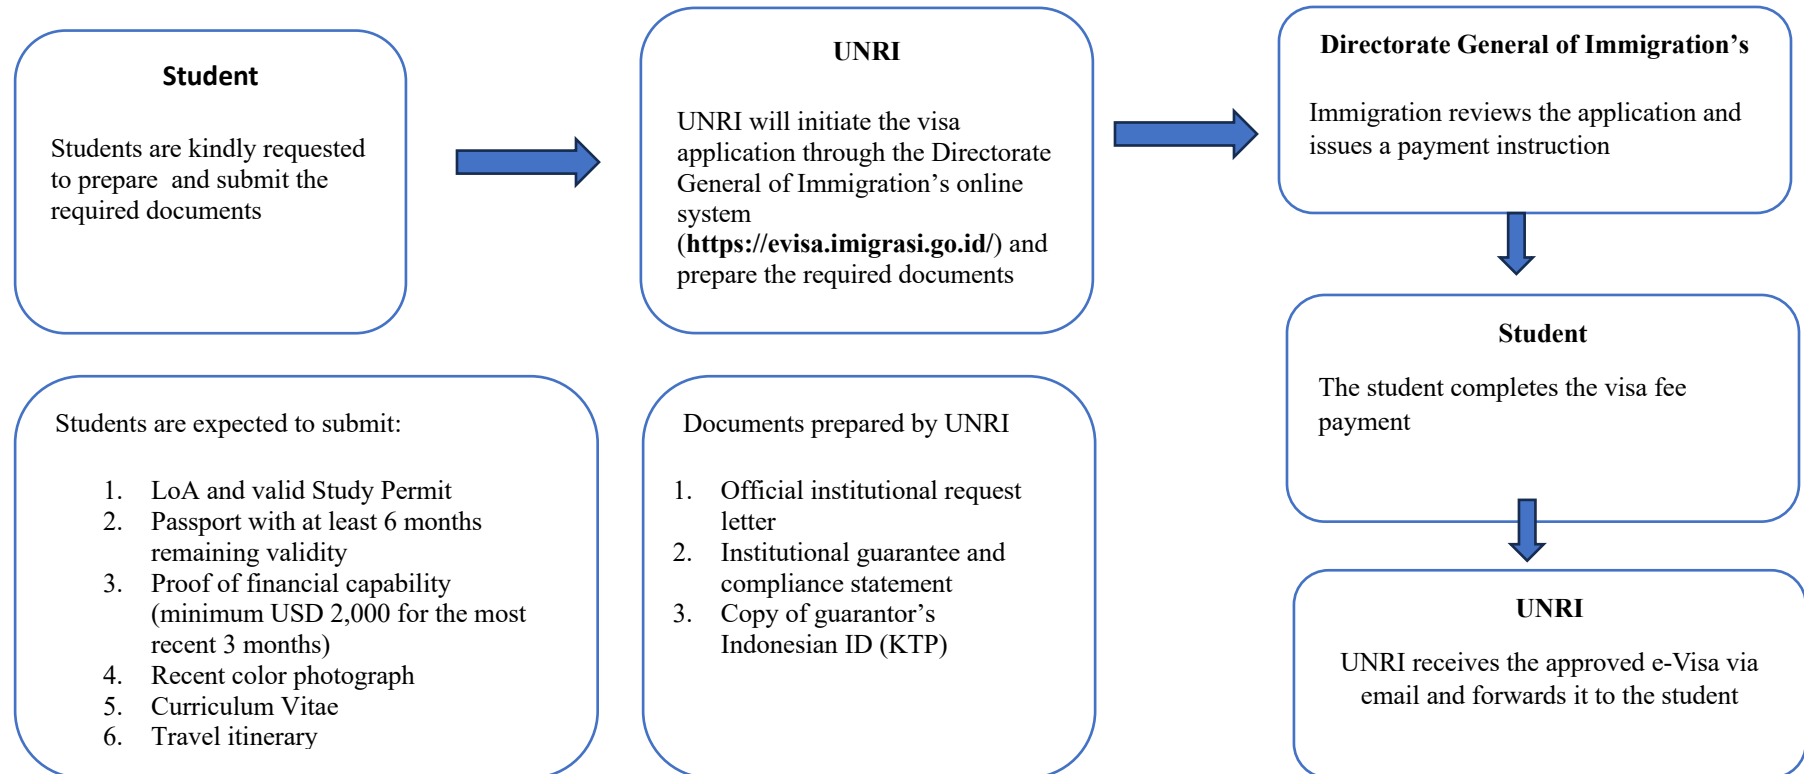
Student

Students are kindly requested to prepare and submit the required documents

UNRI

UNRI will initiate the visa application through the Directorate General of Immigration’s online system (**https://evisa.imigrasi.go.id/**) and prepare the required documents

Directorate General of Immigration’s

Immigration reviews the application and issues a payment instruction

Student

The student completes the visa fee payment

UNRI

UNRI receives the approved e-Visa via email and forwards it to the student

Students are expected to submit:

1. LoA and valid Study Permit
2. Passport with at least 6 months remaining validity
3. Proof of financial capability (minimum USD 2,000 for the most recent 3 months)
4. Recent color photograph
5. Curriculum Vitae
6. Travel itinerary

Documents prepared by UNRI

1. Official institutional request letter
2. Institutional guarantee and compliance statement
3. Copy of guarantor’s Indonesian ID (KTP)